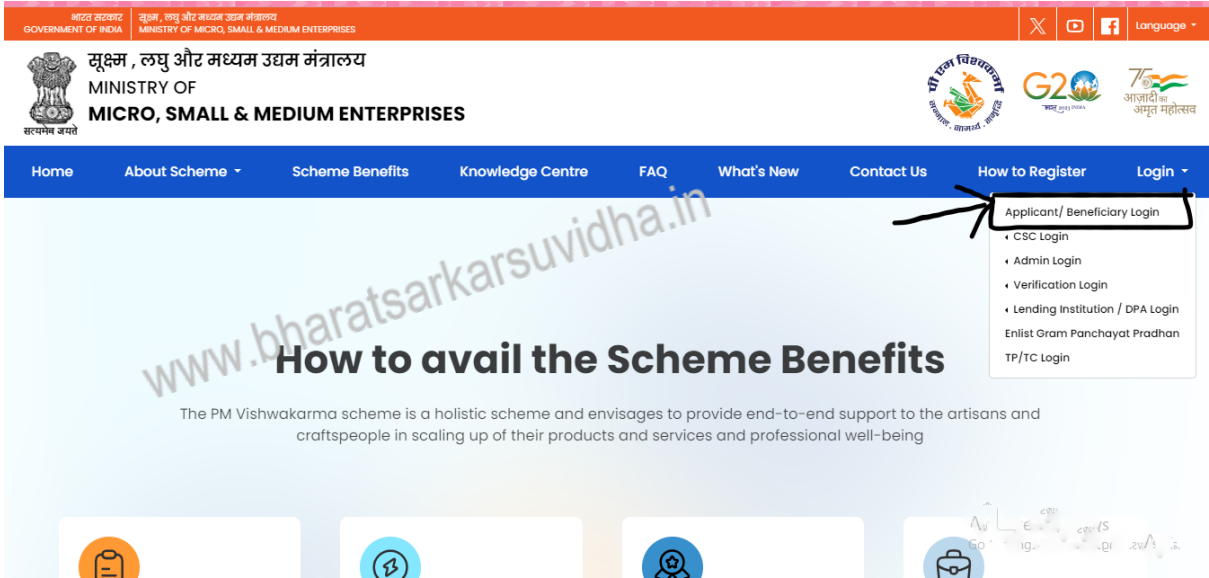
भारत सरकार
GOVERNMENT OF INDIA

सूक्ष्म, लघु और मध्यम उद्यम मंत्रालय
MINISTRY OF MICRO, SMALL & MEDIUM ENTERPRISES

Language

सत्यमेव जयते

सूक्ष्म , लघु और मध्यम उद्यम मंत्रालय
MINISTRY OF
MICRO, SMALL & MEDIUM ENTERPRISES

पीएम विश्वकर्मा
सम्मान · सामर्थ्य · समृद्धि

G20
भारत 2023 INDIA

75
आज़ादी का अमृत महोत्सव

Home About Scheme Scheme Benefits Knowledge Centre FAQ What's New Contact Us How to Register Login

Applicant/ Beneficiary Login
CSC Login
Admin Login
Verification Login
Lending Institution / DPA Login
Enlist Gram Panchayat Pradhan
TP/TC Login

www.bharatsarkarsuvidha.in

How to avail the Scheme Benefits

The PM Vishwakarma scheme is a holistic scheme and envisages to provide end-to-end support to the artisans and craftspeople in scaling up of their products and services and professional well-being

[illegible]